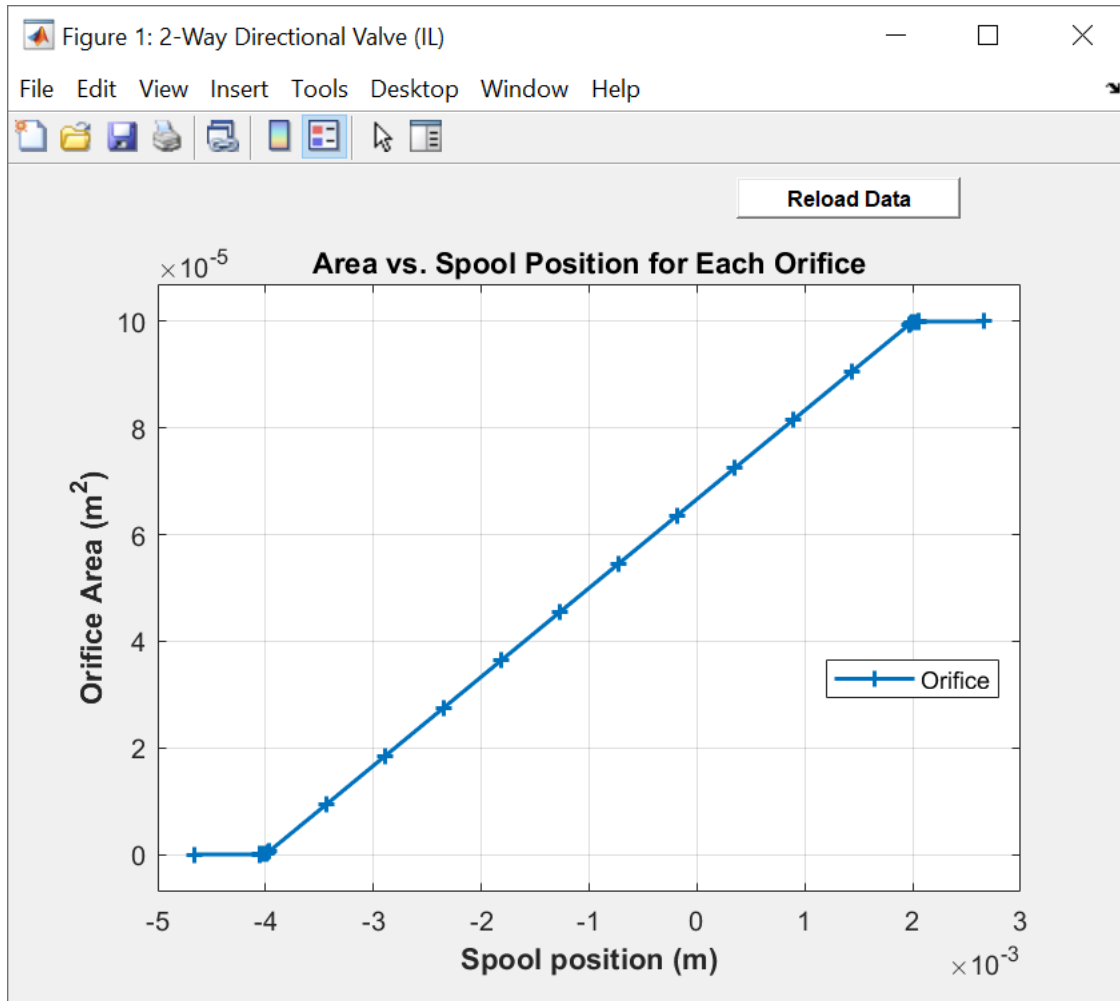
Figure 1: 2-Way Directional Valve (IL)

File Edit View Insert Tools Desktop Window Help

Reload Data

Area vs. Spool Position for Each Orifice

$\times 10^{-5}$

10
8
6
4
2
0

Orifice Area ($m^2$)

Orifice

-5 -4 -3 -2 -1 0 1 2 3

Spool position (m)

$\times 10^{-3}$